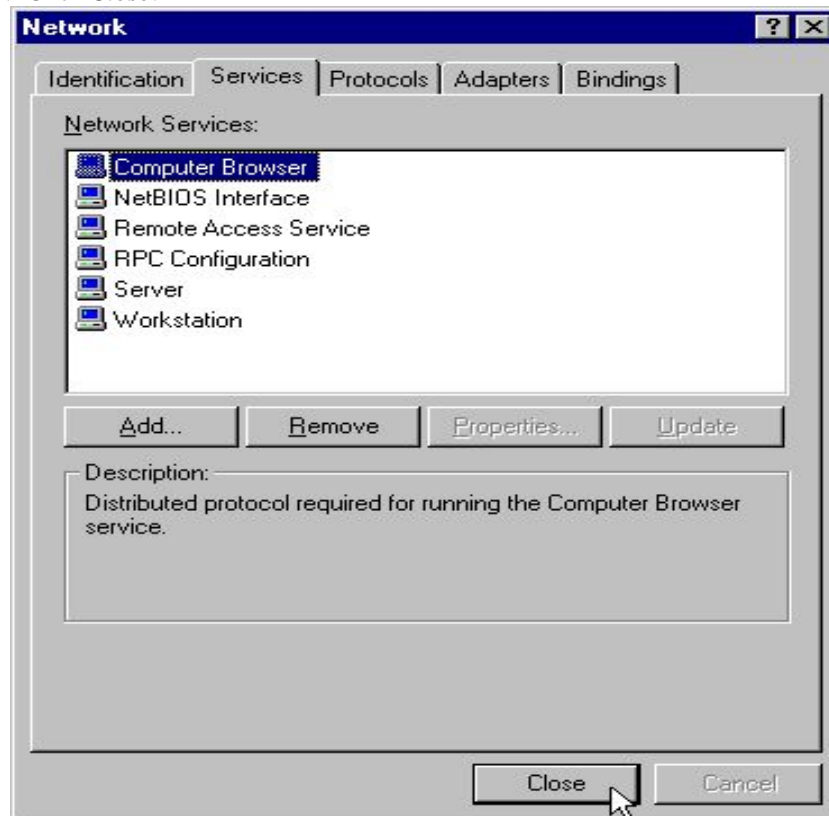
Network

Identification | Services | Protocols | Adapters | Bindings

Network Services:

Computer Browser
NetBIOS Interface
Remote Access Service
RPC Configuration
Server
Workstation

Add... | Remove | Properties... | Update

Description:
Distributed protocol required for running the Computer Browser service.

Close | Cancel